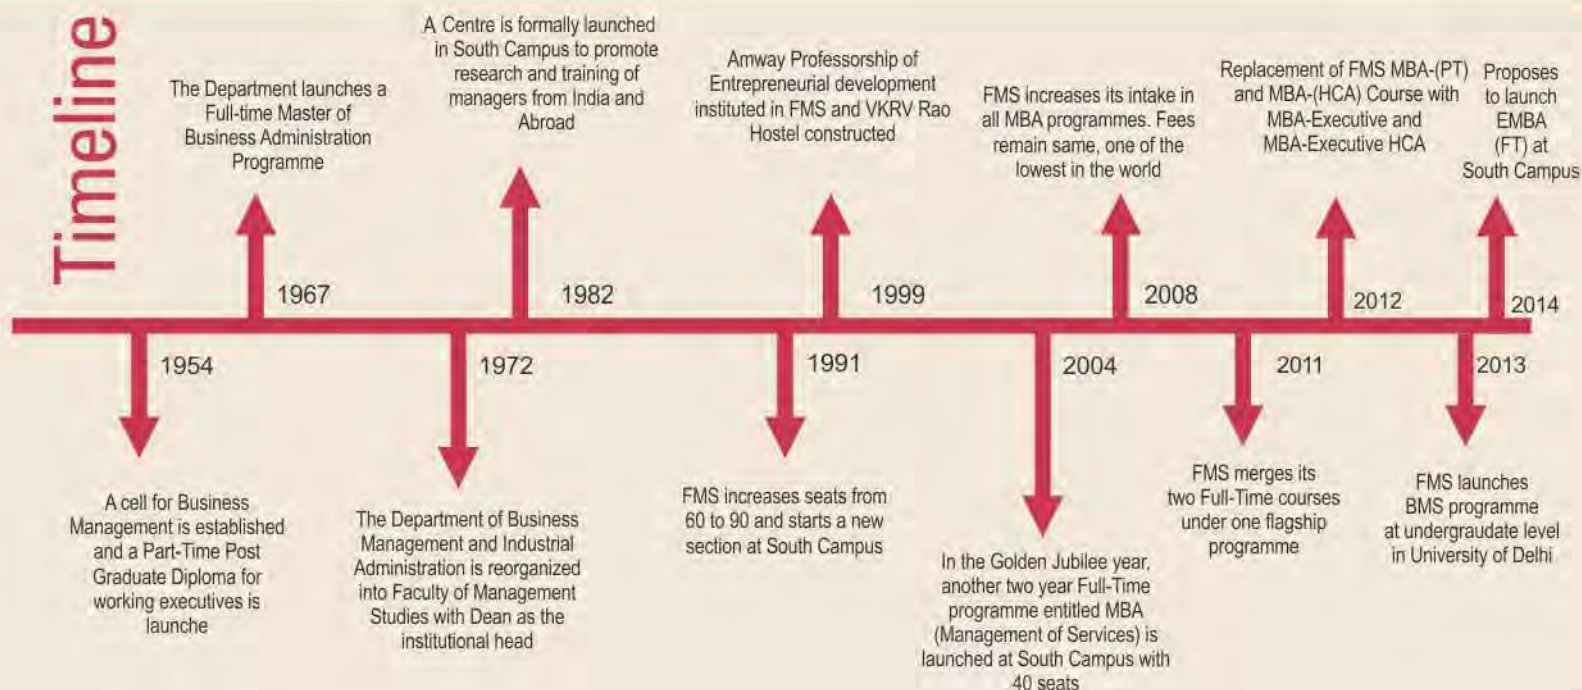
Timeline

1954

A cell for Business Management is established and a Part-Time Post Graduate Diploma for working executives is launche

1967

The Department launches a Full-time Master of Business Administration Programme

1972

The Department of Business Management and Industrial Administration is reorganized into Faculty of Management Studies with Dean as the institutional head

1982

A Centre is formally launched in South Campus to promote research and training of managers from India and Abroad

1991

FMS increases seats from 60 to 90 and starts a new section at South Campus

1999

Amway Professorship of Entrepreneurial development instituted in FMS and VKRV Rao Hostel constructed

2004

In the Golden Jubilee year, another two year Full-Time programme entitled MBA (Management of Services) is launched at South Campus with 40 seats

2008

FMS increases its intake in all MBA programmes. Fees remain same, one of the lowest in the world

2011

FMS merges its two Full-Time courses under one flagship programme

2012

Replacement of FMS MBA-(PT) and MBA-(HCA) Course with MBA-Executive and MBA-Executive HCA

2013

FMS launches BMS programme at undergraudate level in University of Delhi

2014

Proposes to launch EMBA (FT) at South Campus